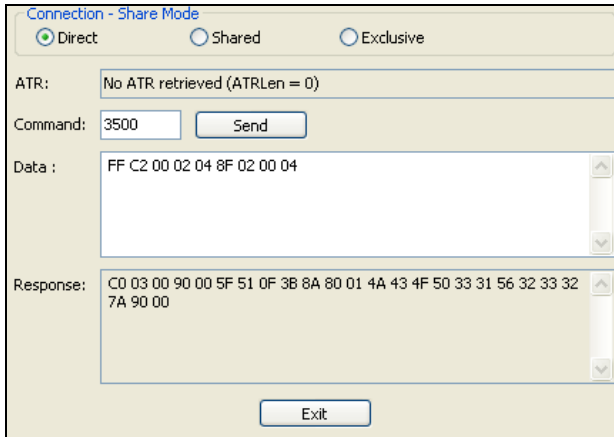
Connection - Share Mode

Direct

Shared

Exclusive

ATR:

No ATR retrieved (ATRLen = 0)

Command:

3500

Send

Data :

FF C2 00 02 04 8F 02 00 04

Response:

C0 03 00 90 00 5F 51 0F 3B 8A 80 01 4A 43 4F 50 33 31 56 32 33 32 7A 90 00

Exit